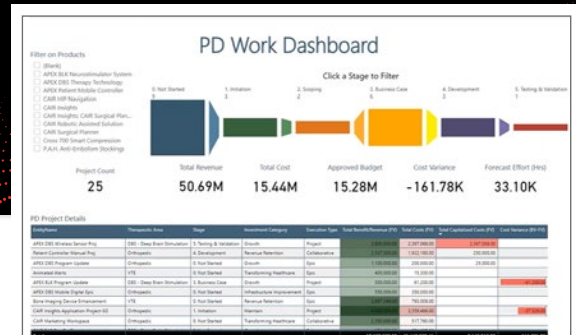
PD Work Dashboard

Filter on Products

(Blank)
APEX 8L4 Neurostimulator System
APEX DBS Therapy Technology
APEX Patient Mobile Controller
CAIR HIP Navigation
CAIR Insights
CAIR Insights; CAIR Surgical Plan...
CAIR Robotic Assisted Solution
CAIR Surgical Planner
Cross 700 Smart Compression
P.A.H. Anti-Embolism Stockings

Click a Stage to Filter

0. Not Started
1. Initiation
2. Scoping
3. Business Case
4. Development
5. Testing & Validation

Project Count
25

Total Revenue
50.69M

Total Cost
15.44M

Approved Budget
15.28M

Cost Variance
-161.78K

Forecast Effort (Hrs)
33.10K

PD Project Details

| EntityName | Therapeutic Area | Stage | Investment Category | Execution Type | Total Benefit/Revenue (FV) | Total Costs (FV) | Total Capitalized Costs (FV) | Cost Variance (BV-FV) |
|---|---|---|---|---|---|---|---|---|
| APEX DBS Wireless Sensor Proj | DBS - Deep Brain Stimulation | 5. Testing & Validation | Growth | Project | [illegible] | 2,397,998.00 | 2,397,998.00 | |
| Patient Controller Manual Proj | Orthopedic | 4. Development | Revenue Retention | Collaborative | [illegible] | 1,922,180.00 | 250,000.00 | |
| APEX DBS Program Update | DBS - Deep Brain Stimulation | 0. Not Started | Growth | Epic | 1,100,000.00 | 200,000.00 | | |
| Animated Alerts | VTE | 0. Not Started | Transforming Healthcare | Epic | 400,000.00 | 15,330.00 | | |
| APEX 8L4 Program Update | DBS - Deep Brain Stimulation | 3. Business Case | Growth | Project | 300,000.00 | 81,230.00 | | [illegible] |
| APEX DBS Mobile Digital Epic | Orthopedic | 0. Not Started | Infrastructure Improvement | Epic | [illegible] | 330,000.00 | | |
| Bone Imaging Device Enhancement | VTE | 0. Not Started | Revenue Retention | Epic | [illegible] | 790,008.00 | | |
| CAIR Insights Application Project 02 | Orthopedic | 1. Initiation | Maintain | Project | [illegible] | 2,109,488.00 | | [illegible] |
| CAIR Marketing Workspace | VTE | 0. Not Started | Transforming Healthcare | Collaborative | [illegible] | 617,780.00 | | |